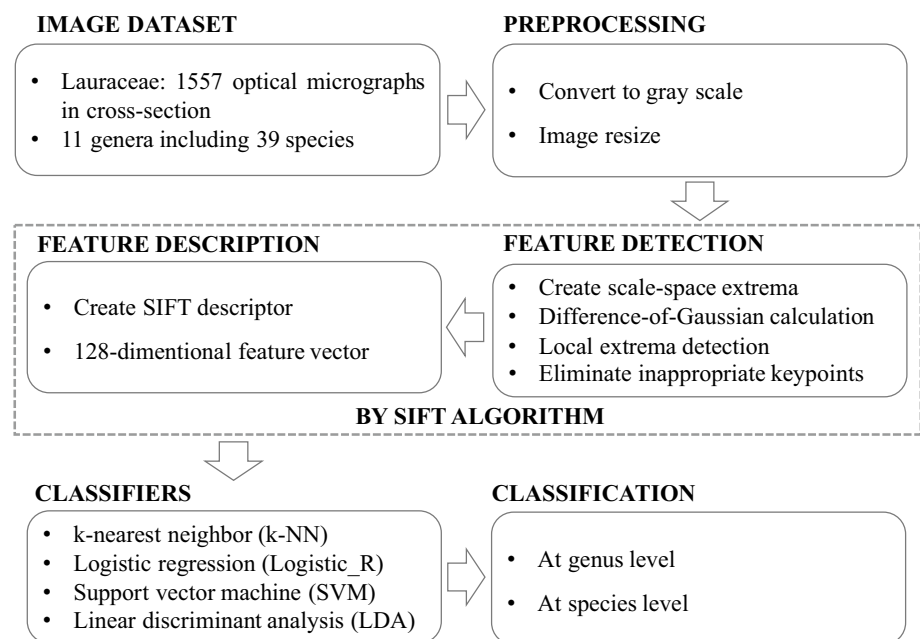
IMAGE DATASET

- Lauraceae: 1557 optical micrographs in cross-section
- 11 genera including 39 species

PREPROCESSING

- Convert to gray scale
- Image resize

FEATURE DESCRIPTION

- Create SIFT descriptor
- 128-dimentional feature vector

FEATURE DETECTION

- Create scale-space extrema
- Difference-of-Gaussian calculation
- Local extrema detection
- Eliminate inappropriate keypoints

BY SIFT ALGORITHM

CLASSIFIERS

- k-nearest neighbor (k-NN)
- Logistic regression (Logistic_R)
- Support vector machine (SVM)
- Linear discriminant analysis (LDA)

CLASSIFICATION

- At genus level
- At species level